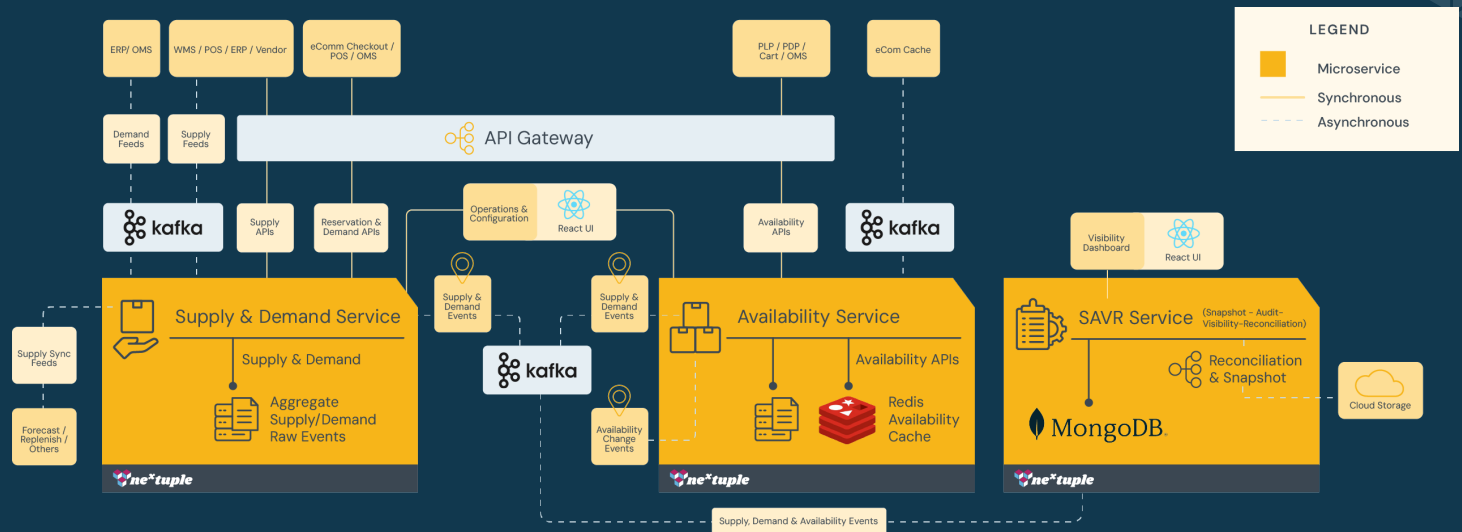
LEGEND
Microservice
Synchronous
Asynchronous

ERP/ OMS

WMS / POS / ERP / Vendor

eComm Checkout / POS / OMS

PLP / PDP / Cart / OMS

eCom Cache

Demand Feeds

Supply Feeds

API Gateway

kafka

Supply APIs

Reservation & Demand APIs

Operations & Configuration

React UI

Availability APIs

kafka

Visibility Dashboard

React UI

Supply Sync Feeds

Forecast / Replenish / Others

Supply & Demand Service

Supply & Demand

Aggregate Supply/Demand Raw Events

Supply & Demand Events

kafka

Supply & Demand Events

Availability Change Events

Availability Service

Availability APIs

Redis Availability Cache

SAVR Service (Snapshot - Audit-Visibility-Reconciliation)

Reconciliation & Snapshot

MongoDB.

Cloud Storage

ne*tuple

ne*tuple

ne*tuple

Supply, Demand & Availability Events